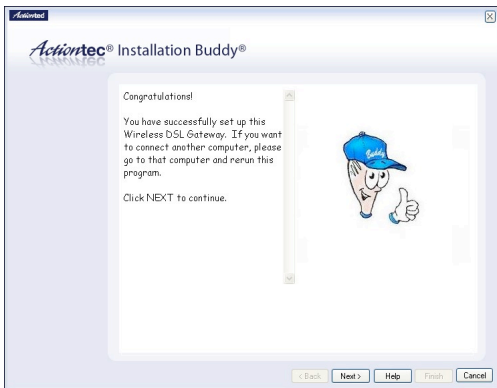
Actiontec

Actiontec® Installation Buddy®

Congratulations!

You have successfully set up this Wireless DSL Gateway. If you want to connect another computer, please go to that computer and rerun this program.

Click NEXT to continue.

Buddy

< Back Next > Help Finish Cancel